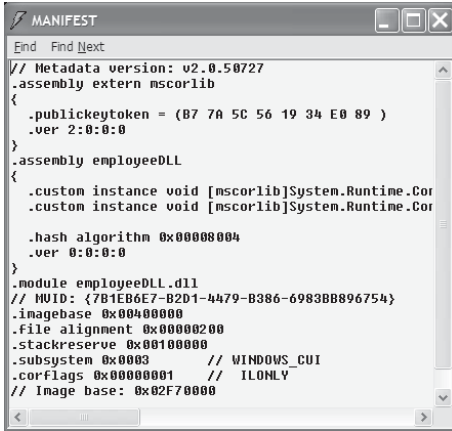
MANIFEST

Find Find Next

// Metadata version: v2.0.50727
.assembly extern mscorlib
{
  .publickeytoken = (B7 7A 5C 56 19 34 E0 89 )
  .ver 2:0:0:0
}
.assembly employeeDLL
{
  .custom instance void [mscorlib]System.Runtime.Cor
  .custom instance void [mscorlib]System.Runtime.Cor

  .hash algorithm 0x00008004
  .ver 0:0:0:0
}
.module employeeDLL.dll
// MVID: {7B1EB6E7-B2D1-4479-B386-6983BB896754}
.imagebase 0x00400000
.file alignment 0x00000200
.stackreserve 0x00100000
.subsystem 0x0003       // WINDOWS_CUI
.corflags 0x00000001    //  ILONLY
// Image base: 0x02F70000